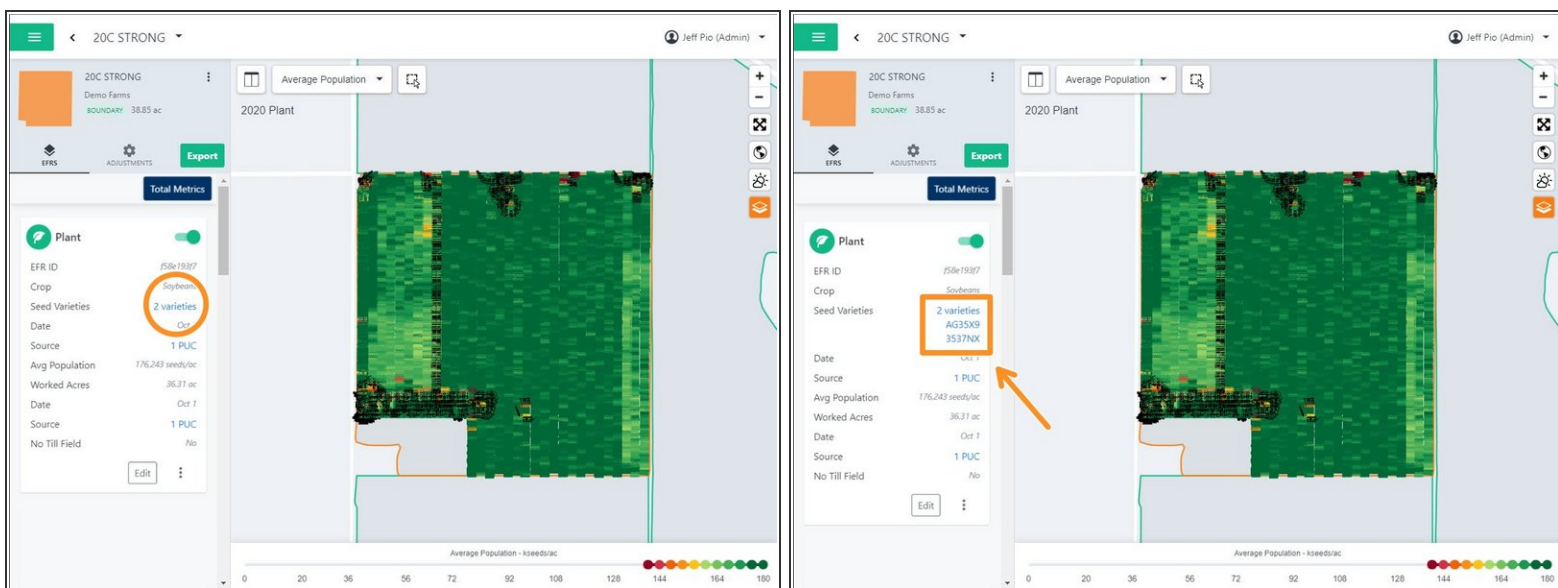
20C STRONG

Jeff Pio (Admin)

20C STRONG
Demo Farms
BOUNDARY 38.85 ac

EFRS ADJUSTMENTS Export

Total Metrics

Plant

EFR ID f58e193f7
Crop Soybeans
Seed Varieties 2 varieties
Date Oct
Source 1 PUC
Avg Population 176,243 seeds/ac
Worked Acres 36.31 ac
Date Oct 1
Source 1 PUC
No Till Field No

Edit

Average Population

2020 Plant

Average Population - kseeds/ac

0 20 36 56 72 92 108 128 144 164 180

20C STRONG

Jeff Pio (Admin)

20C STRONG
Demo Farms
BOUNDARY 38.85 ac

EFRS ADJUSTMENTS Export

Total Metrics

Plant

EFR ID f58e193f7
Crop Soybeans
Seed Varieties 2 varieties AG35X9 3537NX
Date Oct 1
Source 1 PUC
Avg Population 176,243 seeds/ac
Worked Acres 36.31 ac
Date Oct 1
Source 1 PUC
No Till Field No

Edit

Average Population

2020 Plant

Average Population - kseeds/ac

0 20 36 56 72 92 108 128 144 164 180